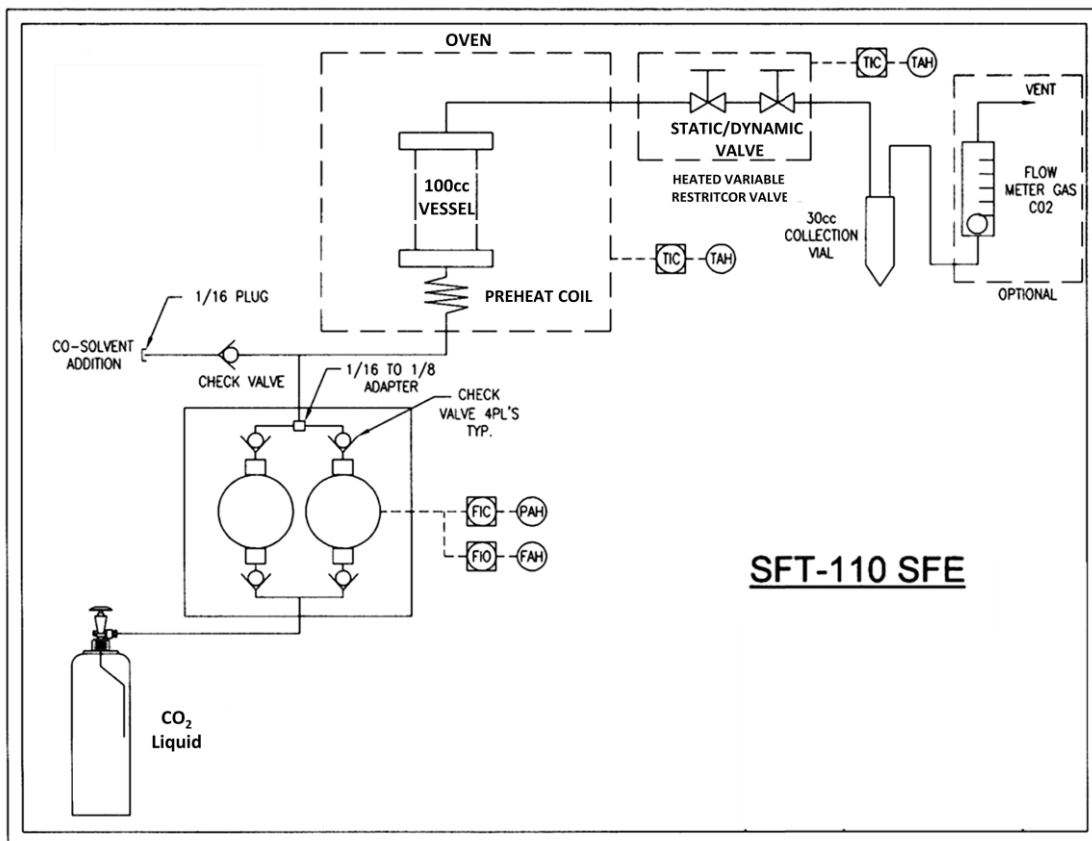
OVEN

TIC

TAH

VENT

STATIC/DYNAMIC VALVE

HEATED VARIABLE RESTRITCOR VALVE

FLOW METER GAS CO2

100cc VESSEL

30cc COLLECTION VIAL

TIC

TAH

OPTIONAL

PREHEAT COIL

1/16 PLUG

CO-SOLVENT ADDITION

CHECK VALVE

1/16 TO 1/8 ADAPTER

CHECK VALVE 4PL'S TYP.

FIC

PAH

FIO

FAH

SFT-110 SFE

$CO_2$ Liquid